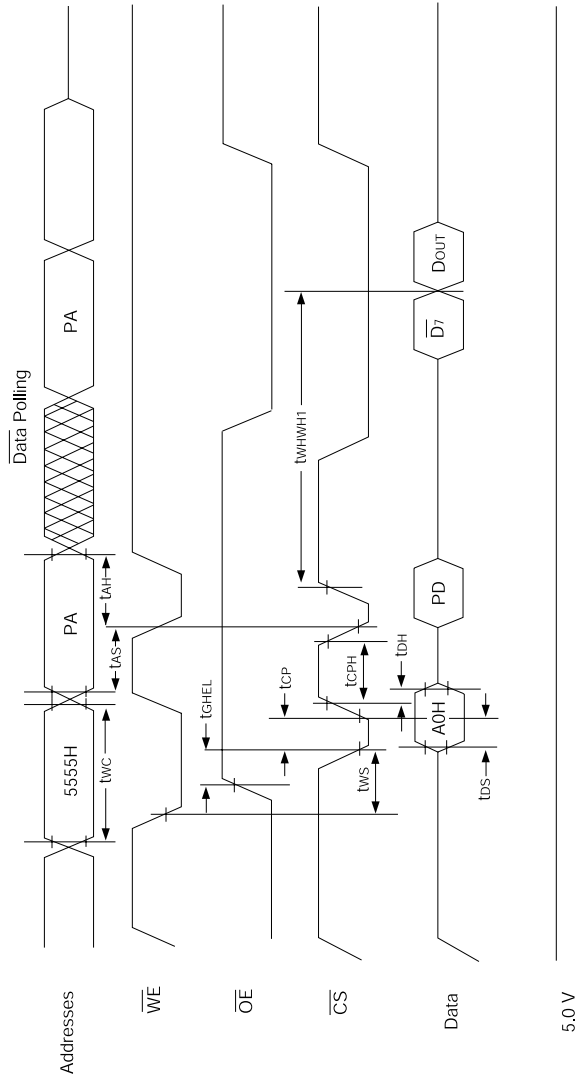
Addresses
$\overline{WE}$
$\overline{OE}$
$\overline{CS}$
Data
5.0 V

5555H
PA
PA
$\overline{Data}$ Polling

$t_{WC}$
$t_{AS}$
$t_{AH}$
$t_{GHEL}$
$t_{CP}$
$t_{CPH}$
$t_{WS}$
$t_{DH}$
$t_{WHWH1}$
$t_{DS}$

A0H
PD
$\overline{D_7}$
$D_{OUT}$